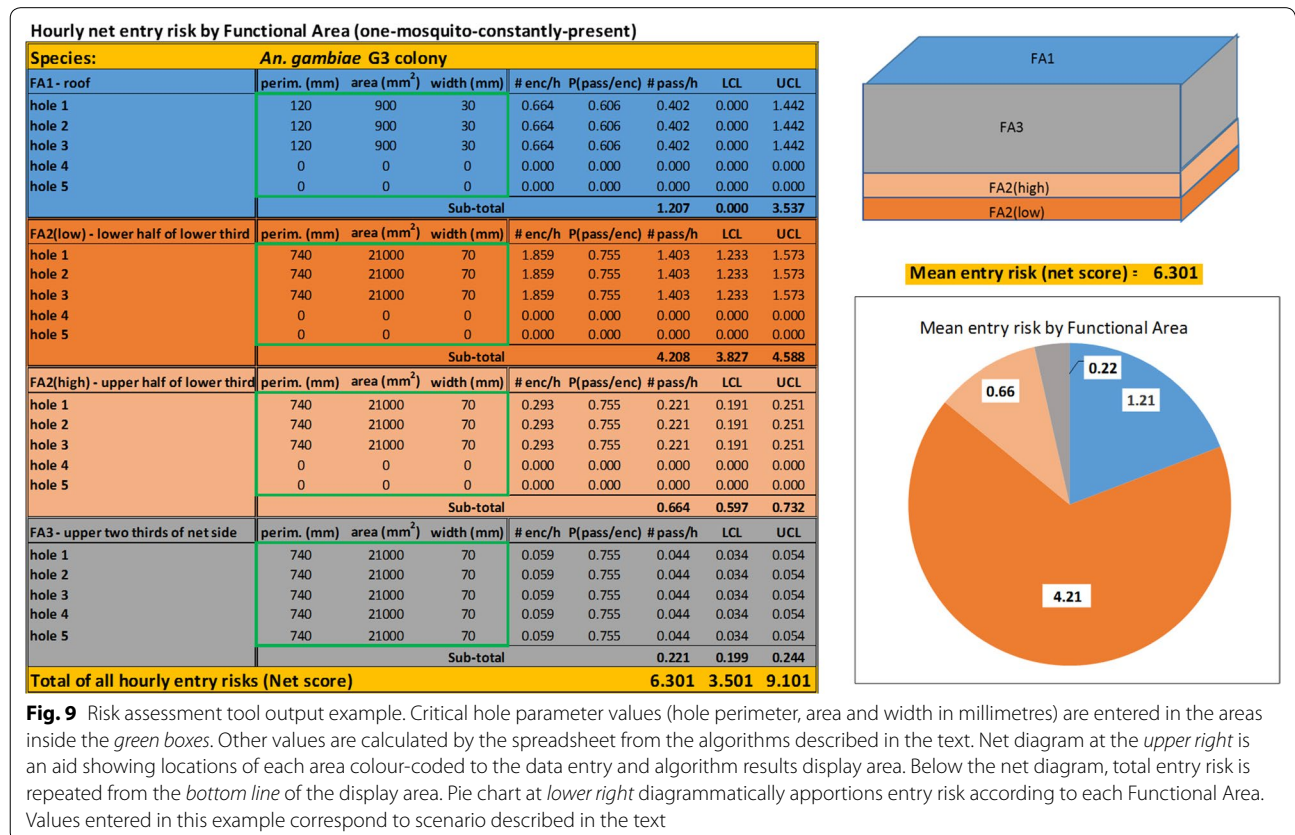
Hourly net entry risk by Functional Area (one-mosquito-constantly-present)

Species: *An. gambiae* G3 colony

| FA1 - roof | perim. (mm) | area (mm$^2$) | width (mm) | # enc/h | P(pass/enc) | # pass/h | LCL | UCL |
|---|---|---|---|---|---|---|---|---|
| hole 1 | 120 | 900 | 30 | 0.664 | 0.606 | 0.402 | 0.000 | 1.442 |
| hole 2 | 120 | 900 | 30 | 0.664 | 0.606 | 0.402 | 0.000 | 1.442 |
| hole 3 | 120 | 900 | 30 | 0.664 | 0.606 | 0.402 | 0.000 | 1.442 |
| hole 4 | 0 | 0 | 0 | 0.000 | 0.000 | 0.000 | 0.000 | 0.000 |
| hole 5 | 0 | 0 | 0 | 0.000 | 0.000 | 0.000 | 0.000 | 0.000 |
| | | | Sub-total | | | 1.207 | 0.000 | 3.537 |

| FA2(low) - lower half of lower third | perim. (mm) | area (mm$^2$) | width (mm) | # enc/h | P(pass/enc) | # pass/h | LCL | UCL |
|---|---|---|---|---|---|---|---|---|
| hole 1 | 740 | 21000 | 70 | 1.859 | 0.755 | 1.403 | 1.233 | 1.573 |
| hole 2 | 740 | 21000 | 70 | 1.859 | 0.755 | 1.403 | 1.233 | 1.573 |
| hole 3 | 740 | 21000 | 70 | 1.859 | 0.755 | 1.403 | 1.233 | 1.573 |
| hole 4 | 0 | 0 | 0 | 0.000 | 0.000 | 0.000 | 0.000 | 0.000 |
| hole 5 | 0 | 0 | 0 | 0.000 | 0.000 | 0.000 | 0.000 | 0.000 |
| | | | Sub-total | | | 4.208 | 3.827 | 4.588 |

| FA2(high) - upper half of lower third | perim. (mm) | area (mm$^2$) | width (mm) | # enc/h | P(pass/enc) | # pass/h | LCL | UCL |
|---|---|---|---|---|---|---|---|---|
| hole 1 | 740 | 21000 | 70 | 0.293 | 0.755 | 0.221 | 0.191 | 0.251 |
| hole 2 | 740 | 21000 | 70 | 0.293 | 0.755 | 0.221 | 0.191 | 0.251 |
| hole 3 | 740 | 21000 | 70 | 0.293 | 0.755 | 0.221 | 0.191 | 0.251 |
| hole 4 | 0 | 0 | 0 | 0.000 | 0.000 | 0.000 | 0.000 | 0.000 |
| hole 5 | 0 | 0 | 0 | 0.000 | 0.000 | 0.000 | 0.000 | 0.000 |
| | | | Sub-total | | | 0.664 | 0.597 | 0.732 |

| FA3 - upper two thirds of net side | perim. (mm) | area (mm$^2$) | width (mm) | # enc/h | P(pass/enc) | # pass/h | LCL | UCL |
|---|---|---|---|---|---|---|---|---|
| hole 1 | 740 | 21000 | 70 | 0.059 | 0.755 | 0.044 | 0.034 | 0.054 |
| hole 2 | 740 | 21000 | 70 | 0.059 | 0.755 | 0.044 | 0.034 | 0.054 |
| hole 3 | 740 | 21000 | 70 | 0.059 | 0.755 | 0.044 | 0.034 | 0.054 |
| hole 4 | 740 | 21000 | 70 | 0.059 | 0.755 | 0.044 | 0.034 | 0.054 |
| hole 5 | 740 | 21000 | 70 | 0.059 | 0.755 | 0.044 | 0.034 | 0.054 |
| | | | Sub-total | | | 0.221 | 0.199 | 0.244 |

Total of all hourly entry risks (Net score) 6.301 3.501 9.101

FA1
FA3
FA2(high)
FA2(low)

Mean entry risk (net score) = 6.301

Mean entry risk by Functional Area
0.22
1.21
0.66
4.21

**Fig. 9** Risk assessment tool output example. Critical hole parameter values (hole perimeter, area and width in millimetres) are entered in the areas inside the *green boxes*. Other values are calculated by the spreadsheet from the algorithms described in the text. Net diagram at the *upper right* is an aid showing locations of each area colour-coded to the data entry and algorithm results display area. Below the net diagram, total entry risk is repeated from the *bottom line* of the display area. Pie chart at *lower right* diagrammatically apportions entry risk according to each Functional Area. Values entered in this example correspond to scenario described in the text